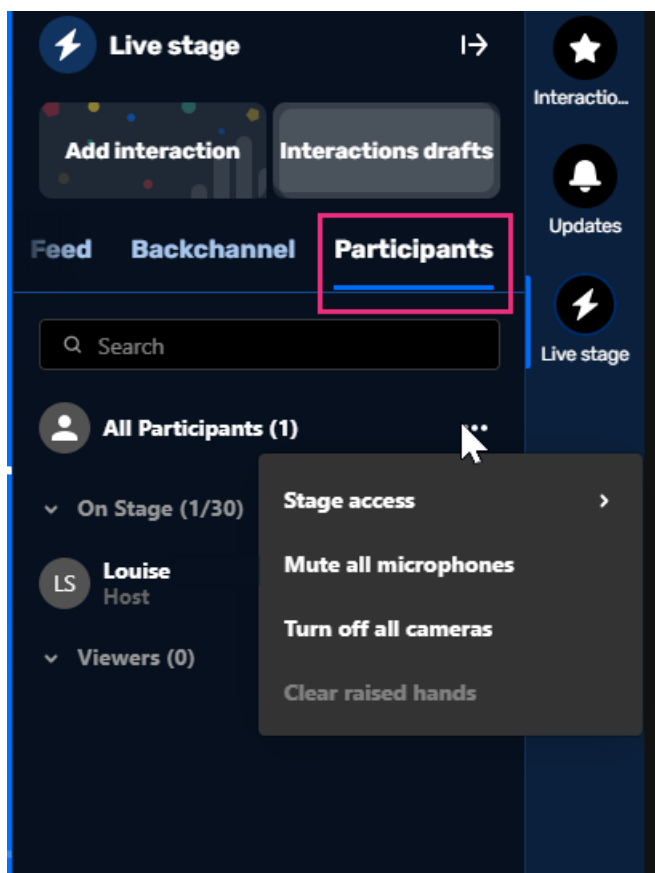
Live stage

Add interaction

Interactions drafts

Feed

Backchannel

Participants

Search

All Participants (1)

On Stage (1/30)

LS

Louise

Host

Viewers (0)

Stage access

Mute all microphones

Turn off all cameras

Clear raised hands

Interactio...

Updates

Live stage